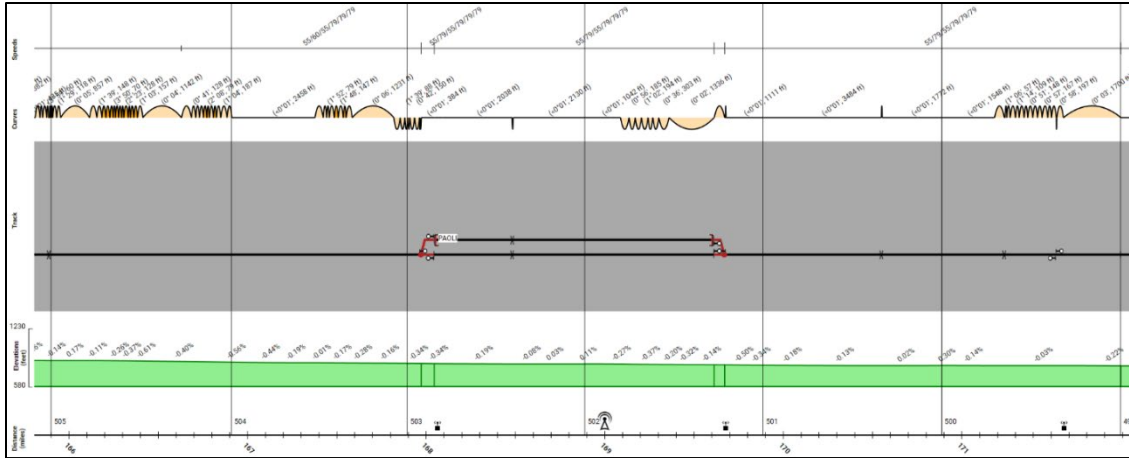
Speeds

55/60/55/79/79/79

55/79/55/79/79/79

55/79/55/79/79/79

55/79/55/79/79/79

Curves

(1° 05', 807 ft)
(1° 36', 148 ft)
(1° 20', 126 ft)
(1° 03', 157 ft)
(0° 04', 1142 ft)
(0° 41', 128 ft)
(1° 08', 78 ft)
(0° 06', 187 ft)
(<0°01', 2458 ft)
(1° 52', 79 ft)
(1° 48', 142 ft)
(0° 06', 1231 ft)
(1° 39', 68 ft)
(1° 42', 190 ft)
(<0°01', 384 ft)
(<0°01', 2038 ft)
(<0°01', 2130 ft)
(<0°01', 1042 ft)
(0° 56', 185 ft)
(1° 02', 194 ft)
(0° 36', 303 ft)
(0° 02', 1336 ft)
(<0°01', 1111 ft)
(<0°01', 3484 ft)
(<0°01', 1772 ft)
(<0°01', 1548 ft)
(1° 06', 57 ft)
(1° 14', 159 ft)
(0° 51', 148 ft)
(0° 57', 162 ft)
(0° 50', 197 ft)
(0° 03', 1790 ft)

Track

PAOLI

1230

Elevations (feet)

580

0.14% 0.17% -0.11% -0.26% -0.37% -0.61% -0.40% -0.36% -0.44% -0.19% -0.01% -0.17% -0.28% -0.16% -0.34% -0.34% -0.19% -0.08% 0.03% 0.11% -0.27% -0.37% -0.20% -0.32% -0.14% -0.50% -0.34% -0.18% -0.13% 0.02% 0.30% 0.14% -0.03% 0.22%

Distance (miles)

505 504 503 502 501 500

166 167 168 169 170 171